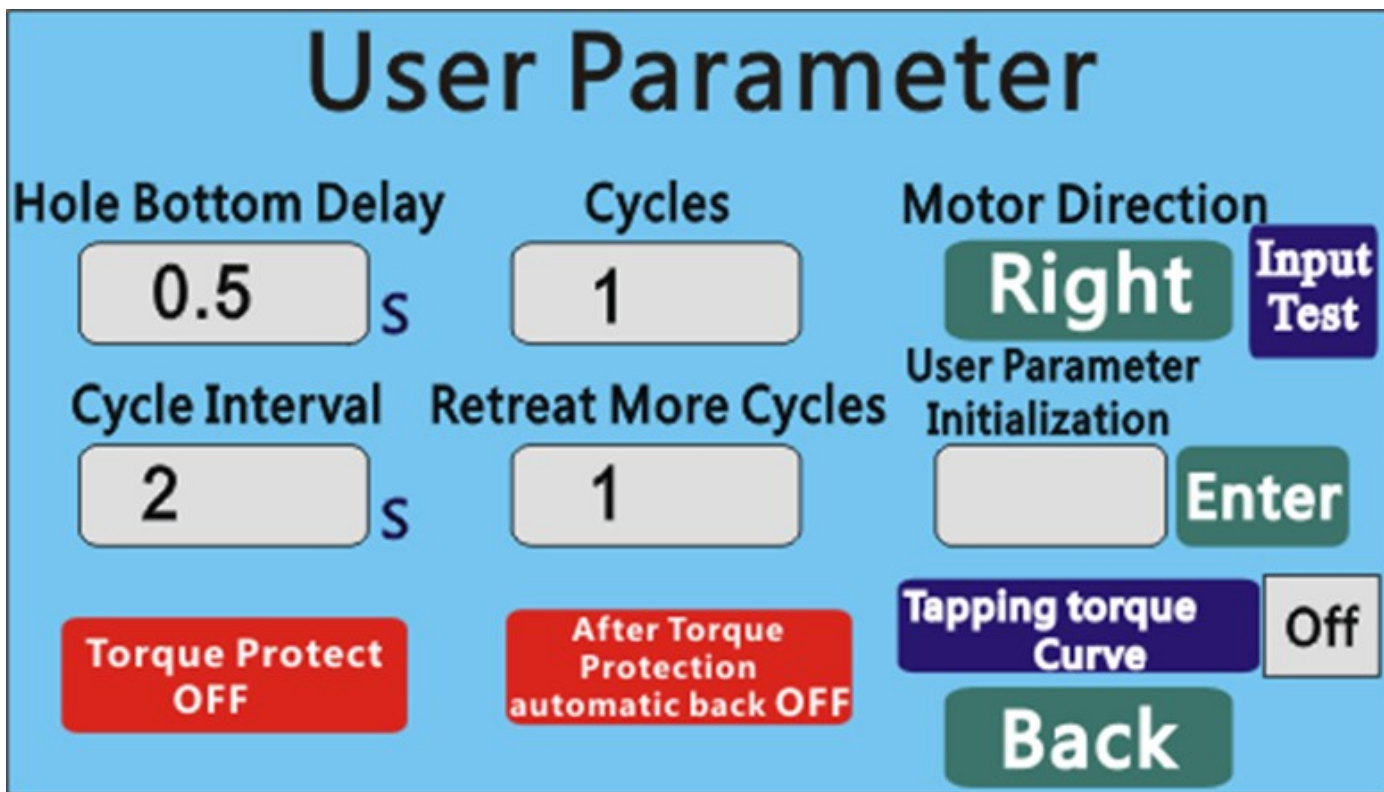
User Parameter

Hole Bottom Delay

0.5 s

Cycles

1

Motor Direction

Right

Input Test

Cycle Interval

2 s

Retreat More Cycles

1

User Parameter Initialization

Enter

Torque Protect OFF

After Torque Protection automatic back OFF

Tapping torque Curve

Off

Back